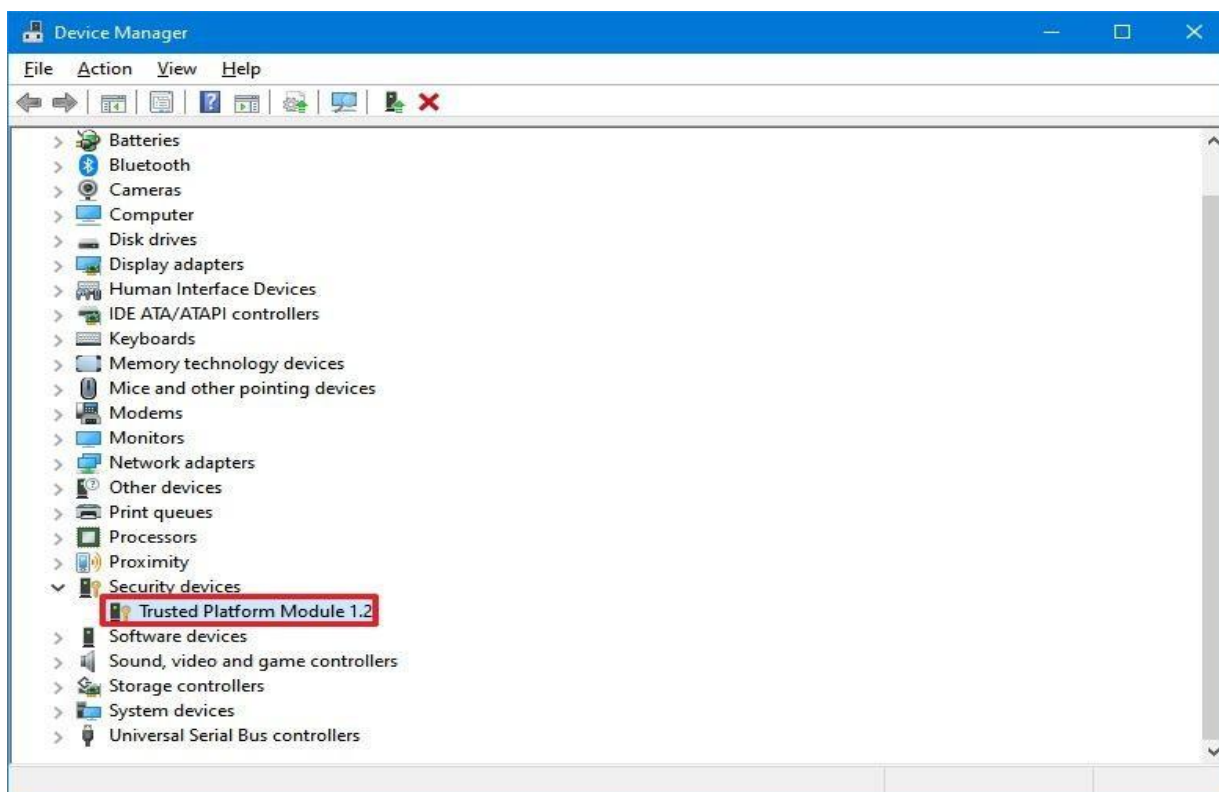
Device Manager

File Action View Help

Batteries
Bluetooth
Cameras
Computer
Disk drives
Display adapters
Human Interface Devices
IDE ATA/ATAPI controllers
Keyboards
Memory technology devices
Mice and other pointing devices
Modems
Monitors
Network adapters
Other devices
Print queues
Processors
Proximity
Security devices
Trusted Platform Module 1.2
Software devices
Sound, video and game controllers
Storage controllers
System devices
Universal Serial Bus controllers